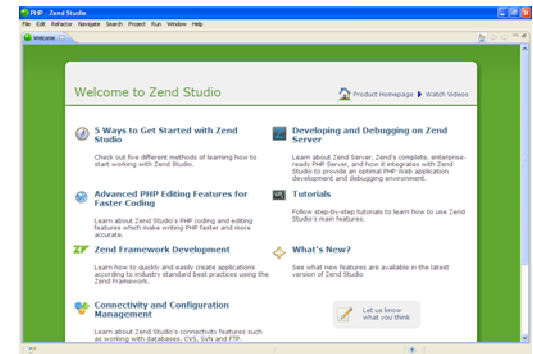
PHP - Zend Studio

File Edit Refactor Navigate Search Project Run Window Help

Welcome

Welcome to Zend Studio

Product Homepage | Watch Videos

5 Ways to Get Started with Zend Studio

Check out five different methods of learning how to start working with Zend Studio.

Developing and Debugging on Zend Server

Learn about Zend Server, Zend's complete, enterprise-ready PHP Server, and how it integrates with Zend Studio to provide an optimal PHP Web application development and debugging environment.

Advanced PHP Editing Features for Faster Coding

Learn about Zend Studio's PHP coding and editing features which make writing PHP faster and more accurate.

Tutorials

Follow step-by-step tutorials to learn how to use Zend Studio's main features.

Zend Framework Development

Learn how to quickly and easily create applications according to industry standard best practices using the Zend Framework.

What's New?

See what new features are available in the latest version of Zend Studio

Connectivity and Configuration Management

Learn about Zend Studio's connectivity features such as working with databases, CVS, SVN and FTP.

Let us know what you think